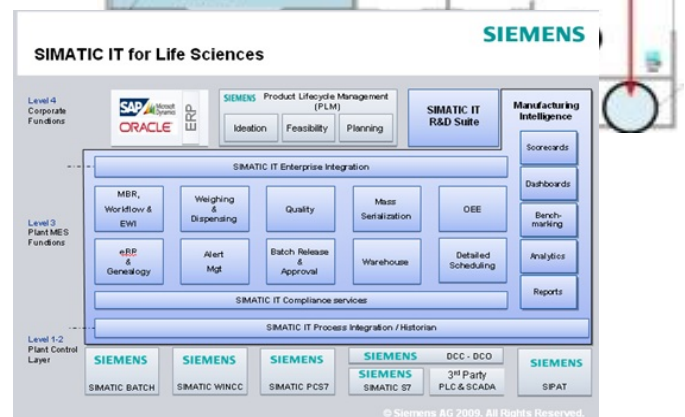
SIEMENS

SIMATIC IT for Life Sciences

Level 4
Corporate Functions

SAP Microsoft Dynamics
ORACLE
ERP

SIEMENS Product Lifecycle Management (PLM)

Ideation
Feasibility
Planning

SIMATIC IT R&D Suite

Manufacturing Intelligence

SIMATIC IT Enterprise Integration

Scorecards

Dashboards

Level 3
Plant MES Functions

MBR, Workflow & EWI

Weighing & Dispensing

Quality

Mass Serialization

OEE

Bench-marking

eRP & Genealogy

Alert Mgt

Batch Release & Approval

Warehouse

Detailed Scheduling

Analytics

Reports

SIMATIC IT Compliance services

SIMATIC IT Process Integration / Historian

Level 1-2
Plant Control Layer

SIEMENS
SIMATIC BATCH

SIEMENS
SIMATIC WINCC

SIEMENS
SIMATIC PCS7

SIEMENS
DCC - DCO

SIEMENS
SIMATIC S7

3rd Party PLC & SCADA

SIEMENS
SIPAT

© Siemens AG 2009. All Rights Reserved.